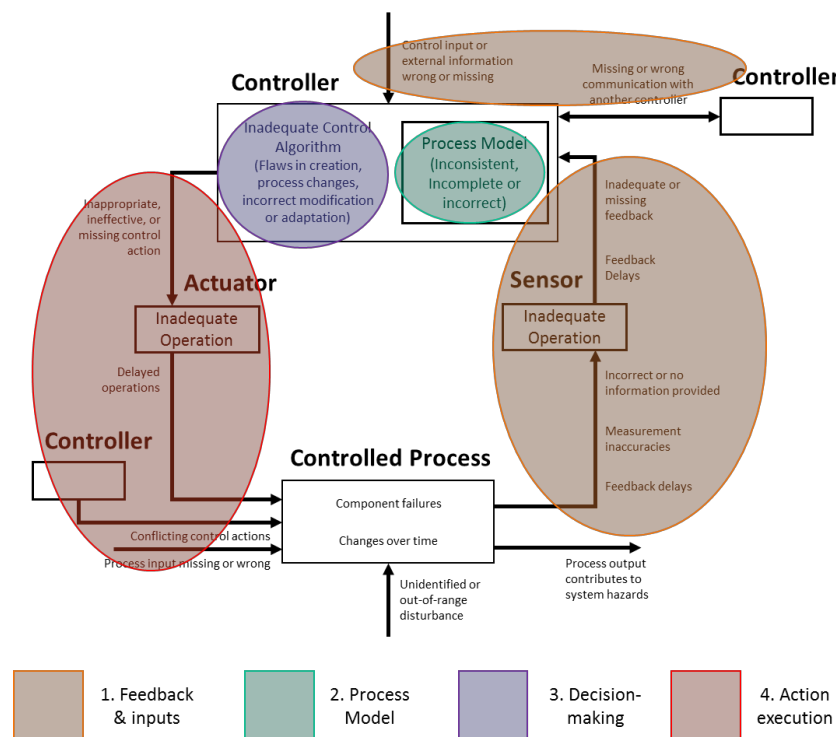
Control input or external information wrong or missing

Controller

Missing or wrong communication with another controller

Controller

Inadequate Control Algorithm (Flaws in creation, process changes, incorrect modification or adaptation)

Process Model (Inconsistent, Incomplete or incorrect)

Inappropriate, ineffective, or missing control action

Inadequate or missing feedback

Feedback Delays

Actuator

Inadequate Operation

Sensor

Inadequate Operation

Delayed operations

Incorrect or no information provided

Measurement inaccuracies

Feedback delays

Controller

Controlled Process

Component failures

Changes over time

Conflicting control actions

Process input missing or wrong

Unidentified or out-of-range disturbance

Process output contributes to system hazards

1. Feedback & inputs

2. Process Model

3. Decision-making

4. Action execution